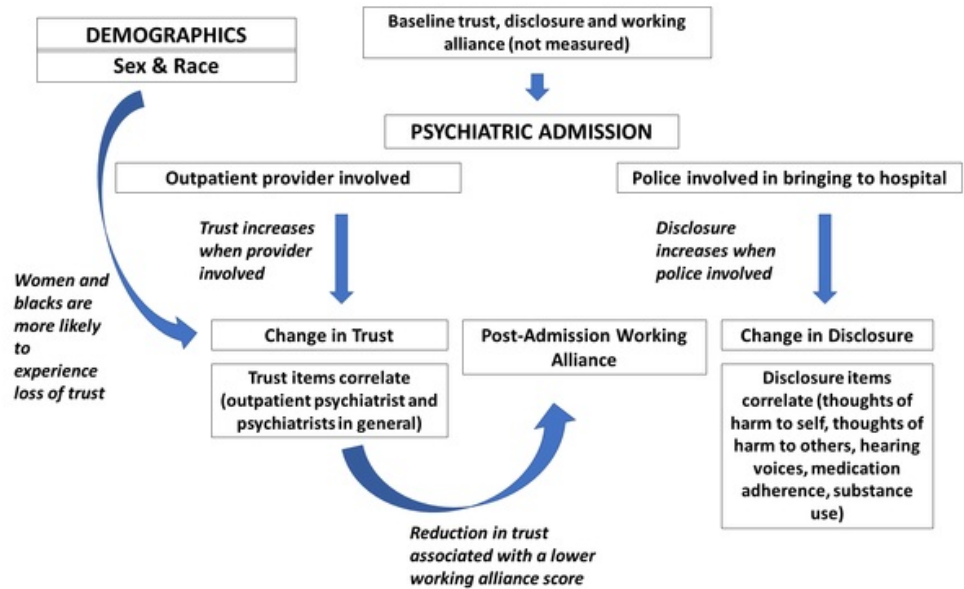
DEMOGRAPHICS

Sex & Race

Baseline trust, disclosure and working alliance (not measured)

PSYCHIATRIC ADMISSION

Outpatient provider involved

Police involved in bringing to hospital

Trust increases when provider involved

Disclosure increases when police involved

Women and blacks are more likely to experience loss of trust

Change in Trust

Trust items correlate (outpatient psychiatrist and psychiatrists in general)

Post-Admission Working Alliance

Change in Disclosure

Disclosure items correlate (thoughts of harm to self, thoughts of harm to others, hearing voices, medication adherence, substance use)

Reduction in trust associated with a lower working alliance score